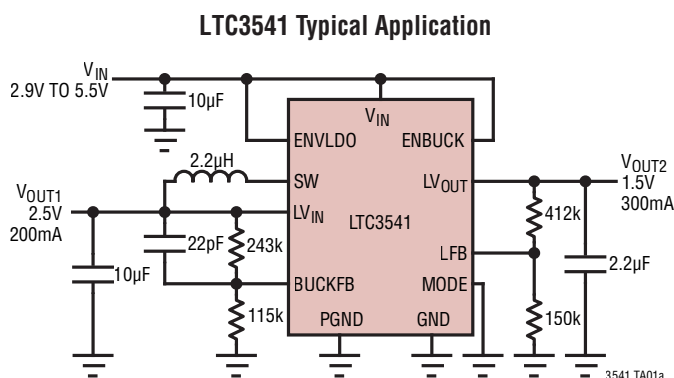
LTC3541 Typical Application

$V_{IN}$
2.9V TO 5.5V

10µF

$V_{IN}$

ENVLDO

ENBUCK

2.2µH

SW

$LV_{OUT}$

$V_{OUT2}$
1.5V
300mA

$V_{OUT1}$
2.5V
200mA

$LV_{IN}$

LTC3541

412k

22pF

243k

LFB

10µF

BUCKFB

MODE

2.2µF

115k

PGND

GND

150k

3541 TA01a